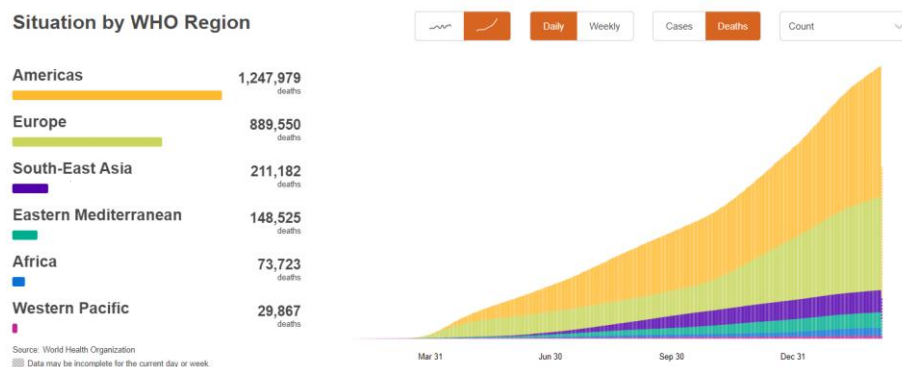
Situation by WHO Region

Daily Weekly

Cases Deaths

Count

Americas
1,247,979
deaths

Europe
889,550
deaths

South-East Asia
211,182
deaths

Eastern Mediterranean
148,525
deaths

Africa
73,723
deaths

Western Pacific
29,867
deaths

Source: World Health Organization

Data may be incomplete for the current day or week.

Mar 31
Jun 30
Sep 30
Dec 31